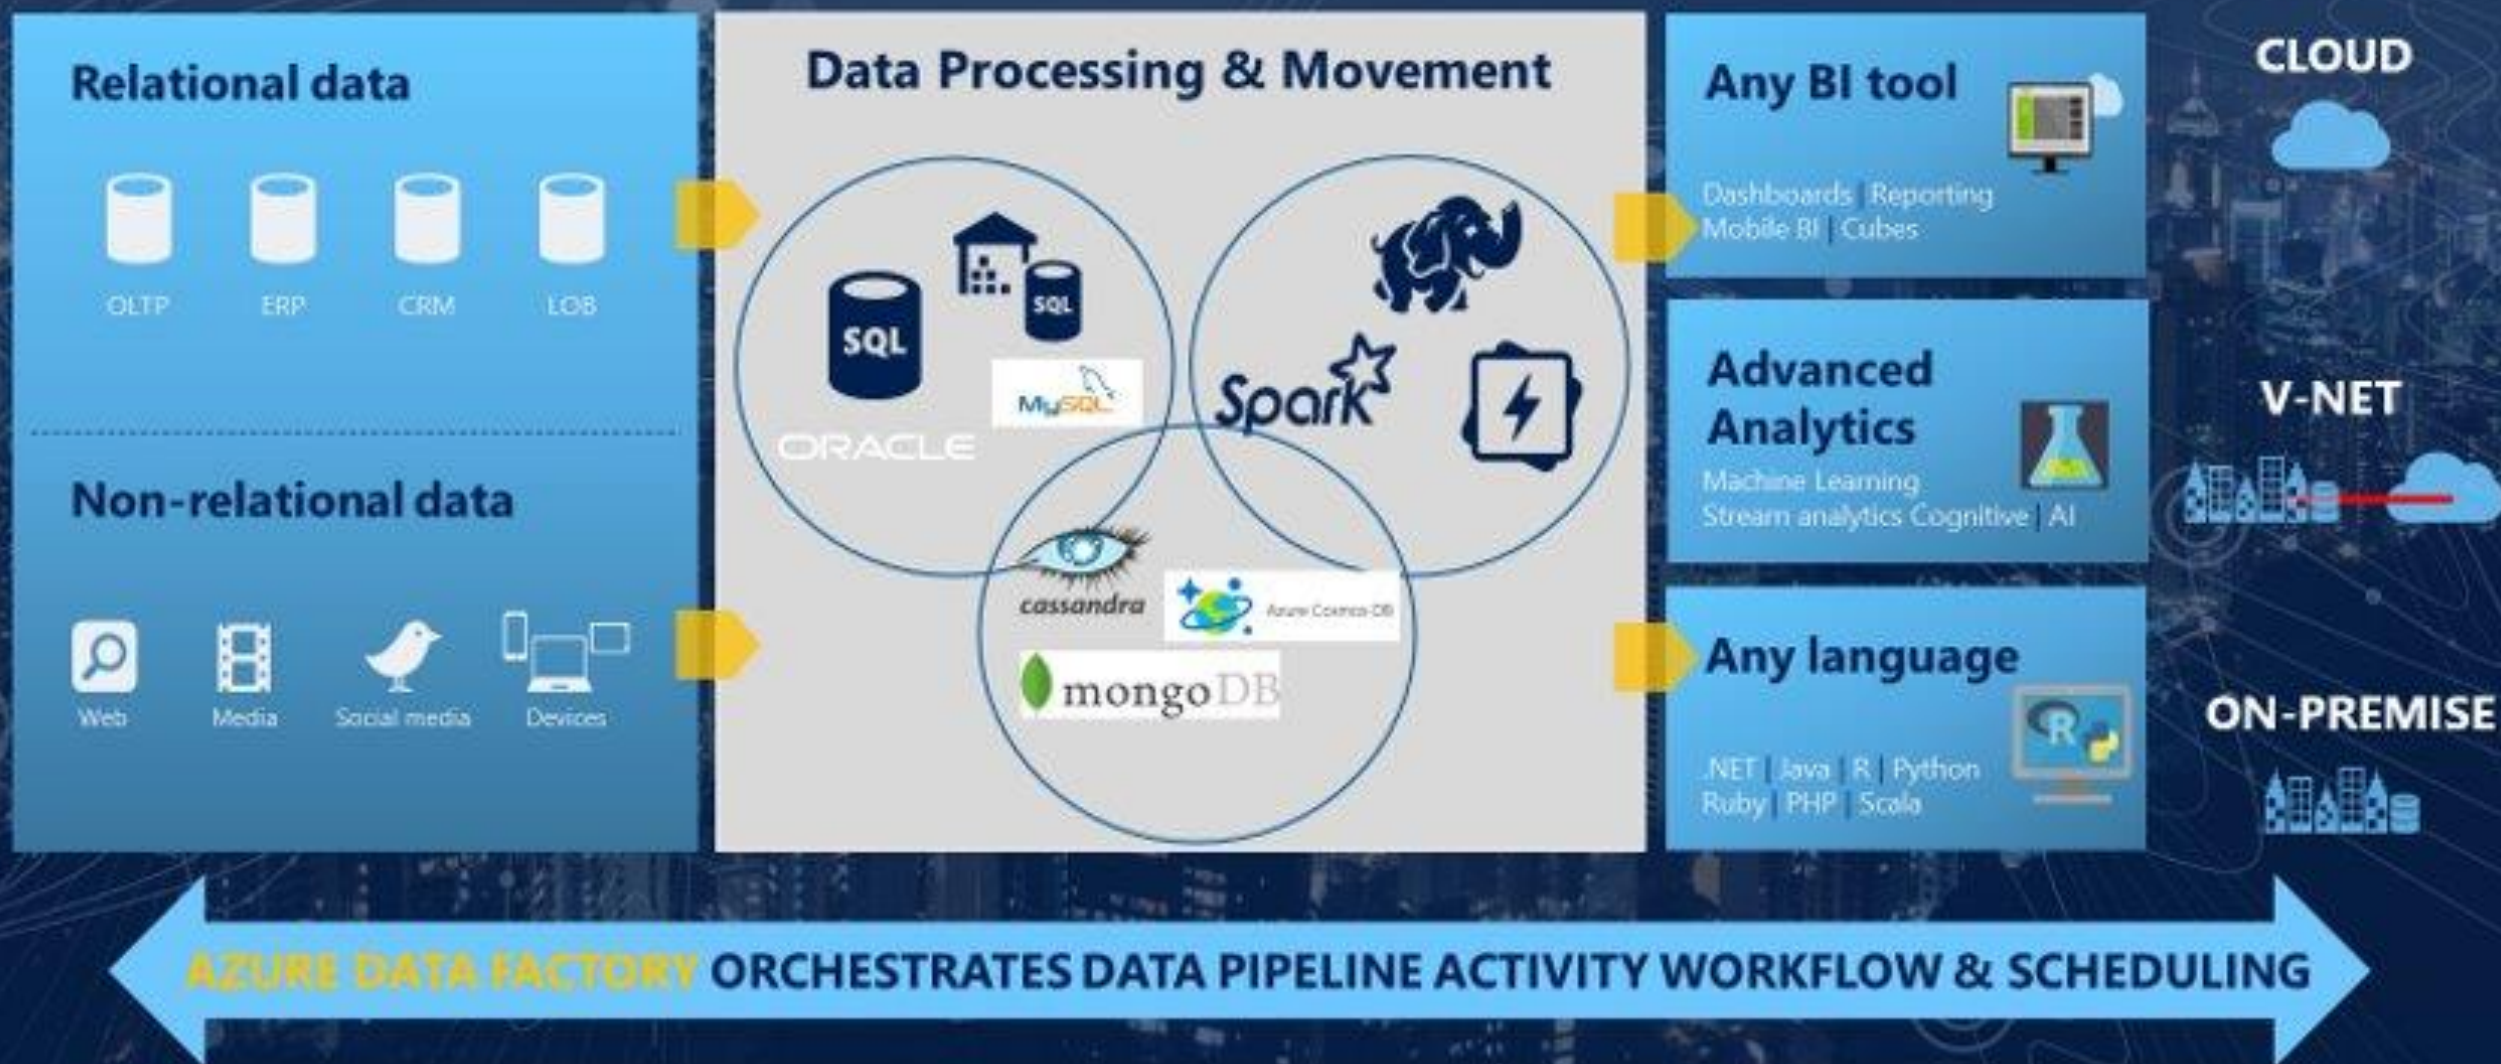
Relational data

OLTP ERP CRM LOB

Non-relational data

Web Media Social media Devices

Data Processing & Movement

SQL

SQL

MySQL

ORACLE

Spark

cassandra

Azure Cosmos DB

mongoDB

Any BI tool

Dashboards | Reporting
Mobile BI | Cubes

Advanced Analytics

Machine Learning
Stream analytics Cognitive | AI

Any language

.NET | Java | R | Python
Ruby | PHP | Scala

CLOUD

V-NET

ON-PREMISE

AZURE DATA FACTORY ORCHESTRATES DATA PIPELINE ACTIVITY WORKFLOW & SCHEDULING